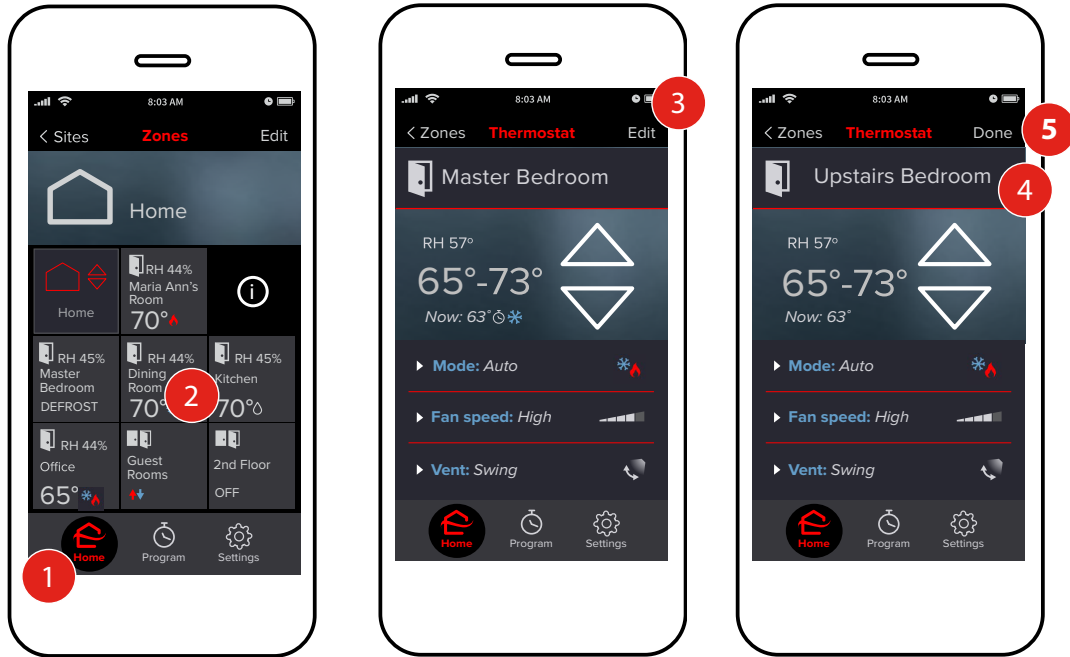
8:03 AM

< Sites Zones Edit

Home

Home

RH 44% Maria Ann's Room 70°

RH 45% Master Bedroom DEFROST

RH 44% Dining Room 70°

RH 45% Kitchen 70°

RH 44% Office 65°

Guest Rooms

2nd Floor OFF

Home Program Settings

1

2

8:03 AM

< Zones Thermostat Edit

3

Master Bedroom

RH 57°

65°-73°

Now: 63°

Mode: Auto

Fan speed: High

Vent: Swing

Home Program Settings

8:03 AM

< Zones Thermostat Done

5

Upstairs Bedroom

4

RH 57°

65°-73°

Now: 63°

Mode: Auto

Fan speed: High

Vent: Swing

Home Program Settings